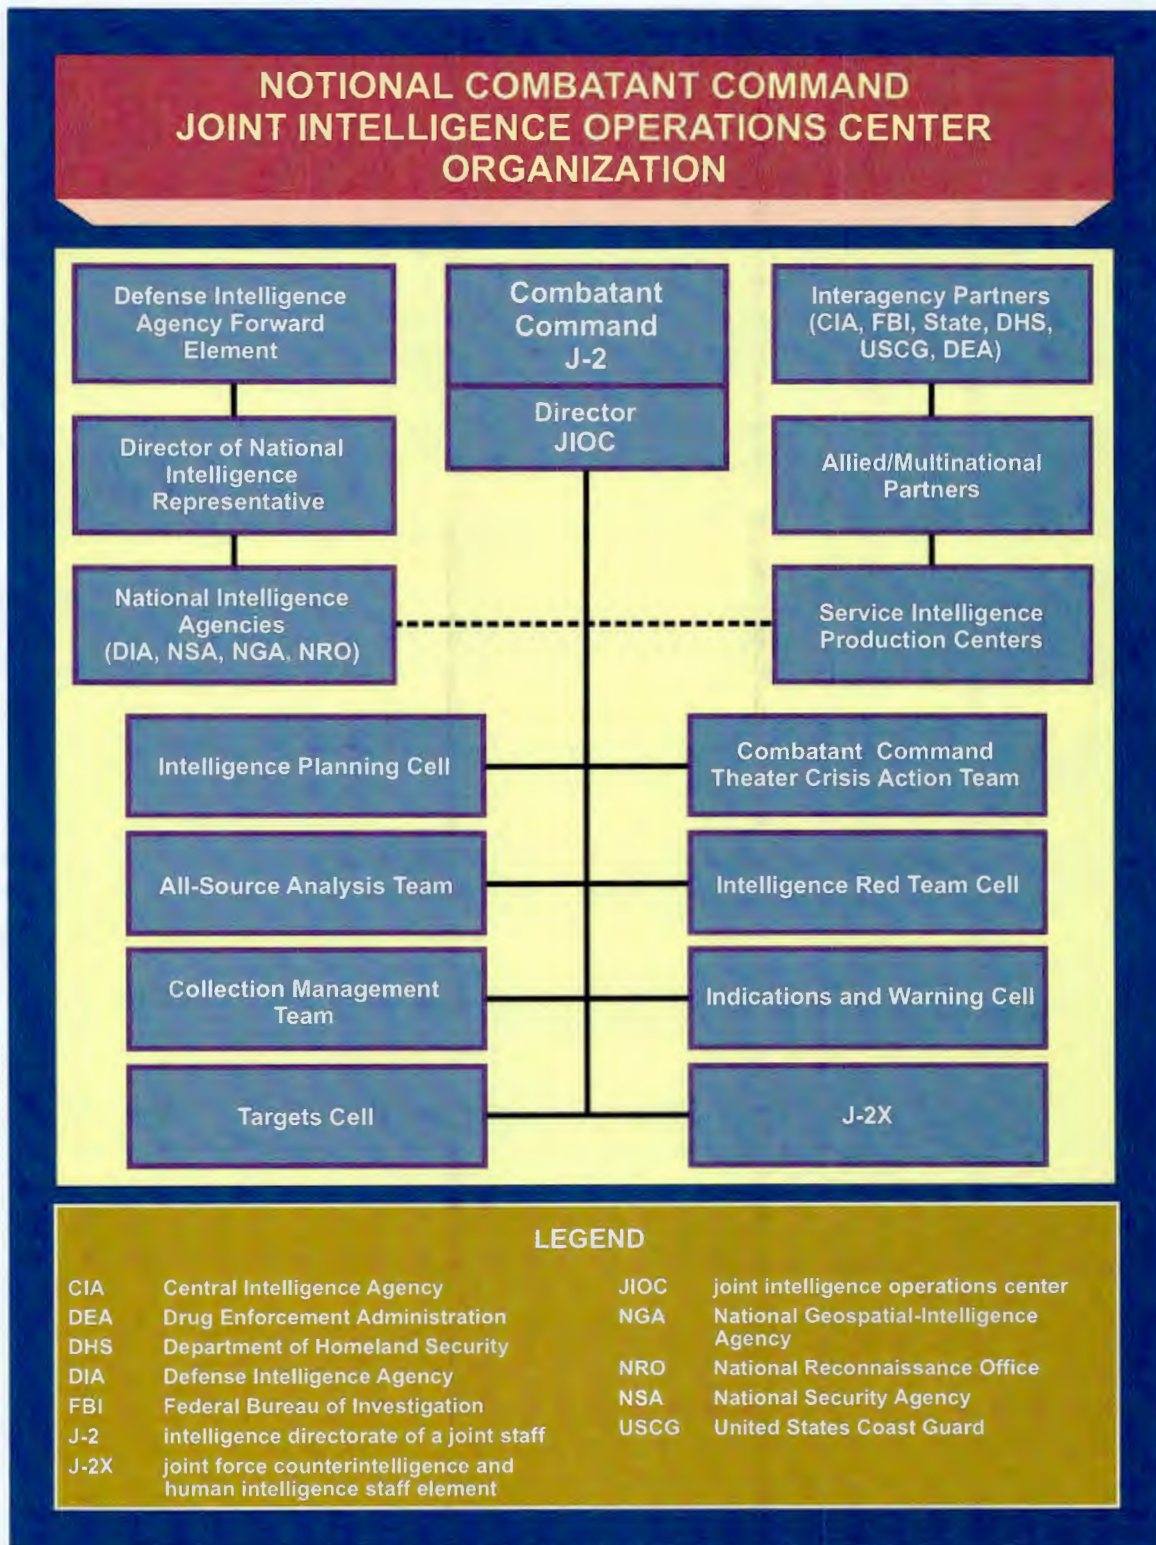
NOTIONAL COMBATANT COMMAND JOINT INTELLIGENCE OPERATIONS CENTER ORGANIZATION

Defense Intelligence Agency Forward Element

Combatant Command J-2

Director JIOC

Interagency Partners (CIA, FBI, State, DHS, USCG, DEA)

Director of National Intelligence Representative

Allied/Multinational Partners

National Intelligence Agencies (DIA, NSA, NGA, NRO)

Service Intelligence Production Centers

Intelligence Planning Cell

Combatant Command Theater Crisis Action Team

All-Source Analysis Team

Intelligence Red Team Cell

Collection Management Team

Indications and Warning Cell

Targets Cell

J-2X

LEGEND

| | | | |
|---|---|---|---|
| CIA | Central Intelligence Agency | JIOC | joint intelligence operations center |
| DEA | Drug Enforcement Administration | NGA | National Geospatial-Intelligence Agency |
| DHS | Department of Homeland Security | NRO | National Reconnaissance Office |
| DIA | Defense Intelligence Agency | NSA | National Security Agency |
| FBI | Federal Bureau of Investigation | USCG | United States Coast Guard |
| J-2 | intelligence directorate of a joint staff | | |
| J-2X | joint force counterintelligence and human intelligence staff element | | |